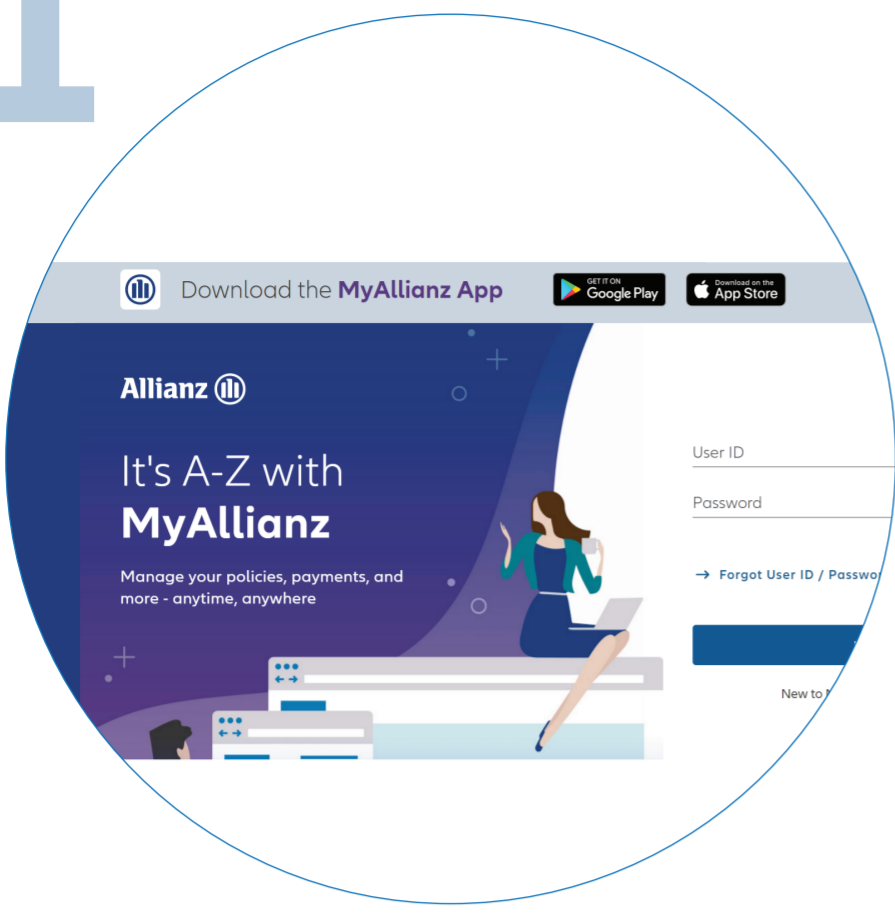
1

Download the MyAllianz App

GET IT ON Google Play

Download on the App Store

Allianz

It's A-Z with MyAllianz

Manage your policies, payments, and more - anytime, anywhere

User ID

Password

→ Forgot User ID / Passwo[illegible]

New to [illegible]